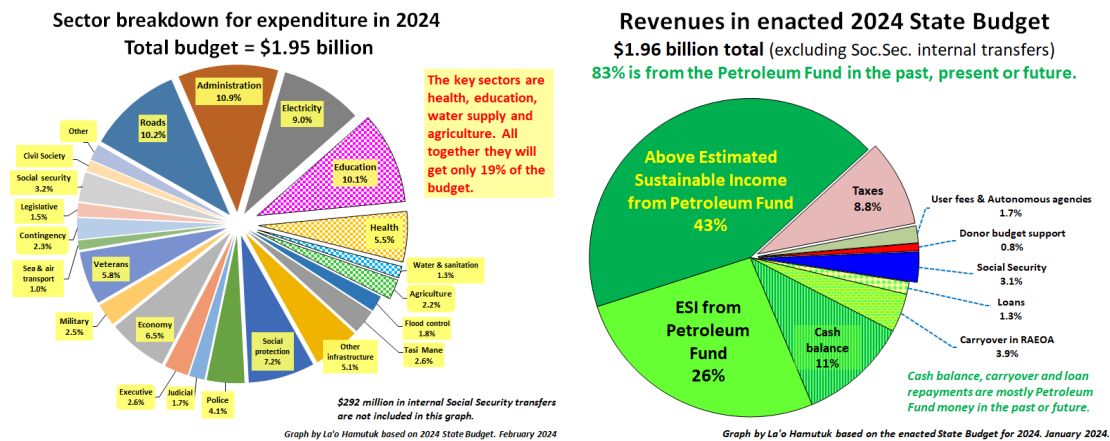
Sector breakdown for expenditure in 2024
Total budget = $1.95 billion

Administration
10.9%

Electricity
9.0%

Roads
10.2%

Other

Civil Society

Social security
3.2%

Legislative
1.5%

Contingency
2.3%

Sea & air transport
1.0%

Veterans
5.8%

Military
2.5%

Economy
6.5%

Executive
2.6%

Judicial
1.7%

Police
4.1%

Social protection
7.2%

Other infrastructure
5.1%

Tasi Mane
2.6%

Flood control
1.8%

Agriculture
2.2%

Water & sanitation
1.3%

Health
5.5%

Education
10.1%

The key sectors are health, education, water supply and agriculture. All together they will get only 19% of the budget.

$292 million in internal Social Security transfers are not included in this graph.

Graph by La'o Hamutuk based on 2024 State Budget. February 2024

Revenues in enacted 2024 State Budget
$1.96 billion total (excluding Soc.Sec. internal transfers)
83% is from the Petroleum Fund in the past, present or future.

Above Estimated Sustainable Income from Petroleum Fund
43%

Taxes
8.8%

User fees & Autonomous agencies
1.7%

Donor budget support
0.8%

Social Security
3.1%

Loans
1.3%

Carryover in RAEOA
3.9%

Cash balance
11%

ESI from Petroleum Fund
26%

Cash balance, carryover and loan repayments are mostly Petroleum Fund money in the past or future.

Graph by La'o Hamutuk based on the enacted State Budget for 2024. January 2024.